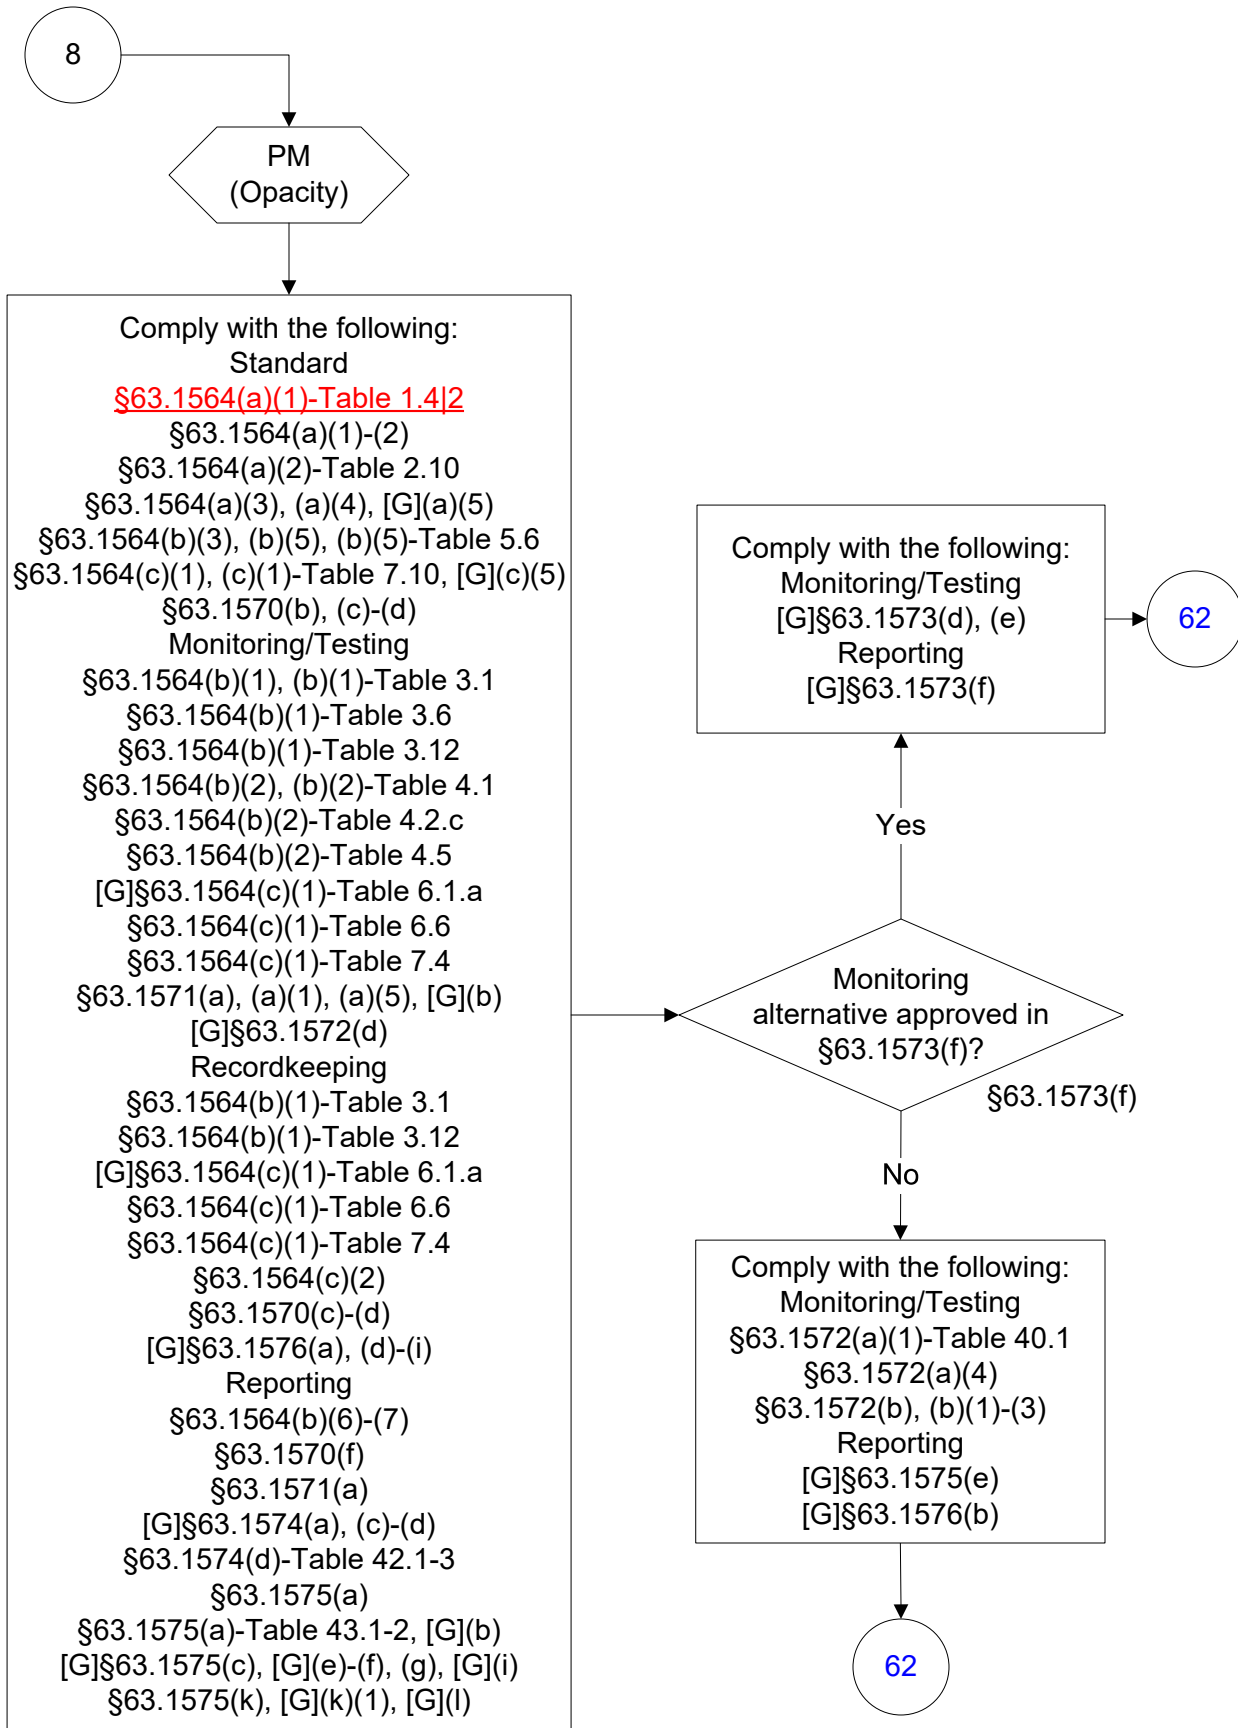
8

PM
(Opacity)

Comply with the following:
Standard
§63.1564(a)(1)-Table 1.4|2
§63.1564(a)(1)-(2)
§63.1564(a)(2)-Table 2.10
§63.1564(a)(3), (a)(4), [G](a)(5)
§63.1564(b)(3), (b)(5), (b)(5)-Table 5.6
§63.1564(c)(1), (c)(1)-Table 7.10, [G](c)(5)
§63.1570(b), (c)-(d)
Monitoring/Testing
§63.1564(b)(1), (b)(1)-Table 3.1
§63.1564(b)(1)-Table 3.6
§63.1564(b)(1)-Table 3.12
§63.1564(b)(2), (b)(2)-Table 4.1
§63.1564(b)(2)-Table 4.2.c
§63.1564(b)(2)-Table 4.5
[G]§63.1564(c)(1)-Table 6.1.a
§63.1564(c)(1)-Table 6.6
§63.1564(c)(1)-Table 7.4
§63.1571(a), (a)(1), (a)(5), [G](b)
[G]§63.1572(d)
Recordkeeping
§63.1564(b)(1)-Table 3.1
§63.1564(b)(1)-Table 3.12
[G]§63.1564(c)(1)-Table 6.1.a
§63.1564(c)(1)-Table 6.6
§63.1564(c)(1)-Table 7.4
§63.1564(c)(2)
§63.1570(c)-(d)
[G]§63.1576(a), (d)-(i)
Reporting
§63.1564(b)(6)-(7)
§63.1570(f)
§63.1571(a)
[G]§63.1574(a), (c)-(d)
§63.1574(d)-Table 42.1-3
§63.1575(a)
§63.1575(a)-Table 43.1-2, [G](b)
[G]§63.1575(c), [G](e)-(f), (g), [G](i)
§63.1575(k), [G](k)(1), [G](l)

Comply with the following:
Monitoring/Testing
[G]§63.1573(d), (e)
Reporting
[G]§63.1573(f)

62

Yes

Monitoring alternative approved in §63.1573(f)?

§63.1573(f)

No

Comply with the following:
Monitoring/Testing
§63.1572(a)(1)-Table 40.1
§63.1572(a)(4)
§63.1572(b), (b)(1)-(3)
Reporting
[G]§63.1575(e)
[G]§63.1576(b)

62